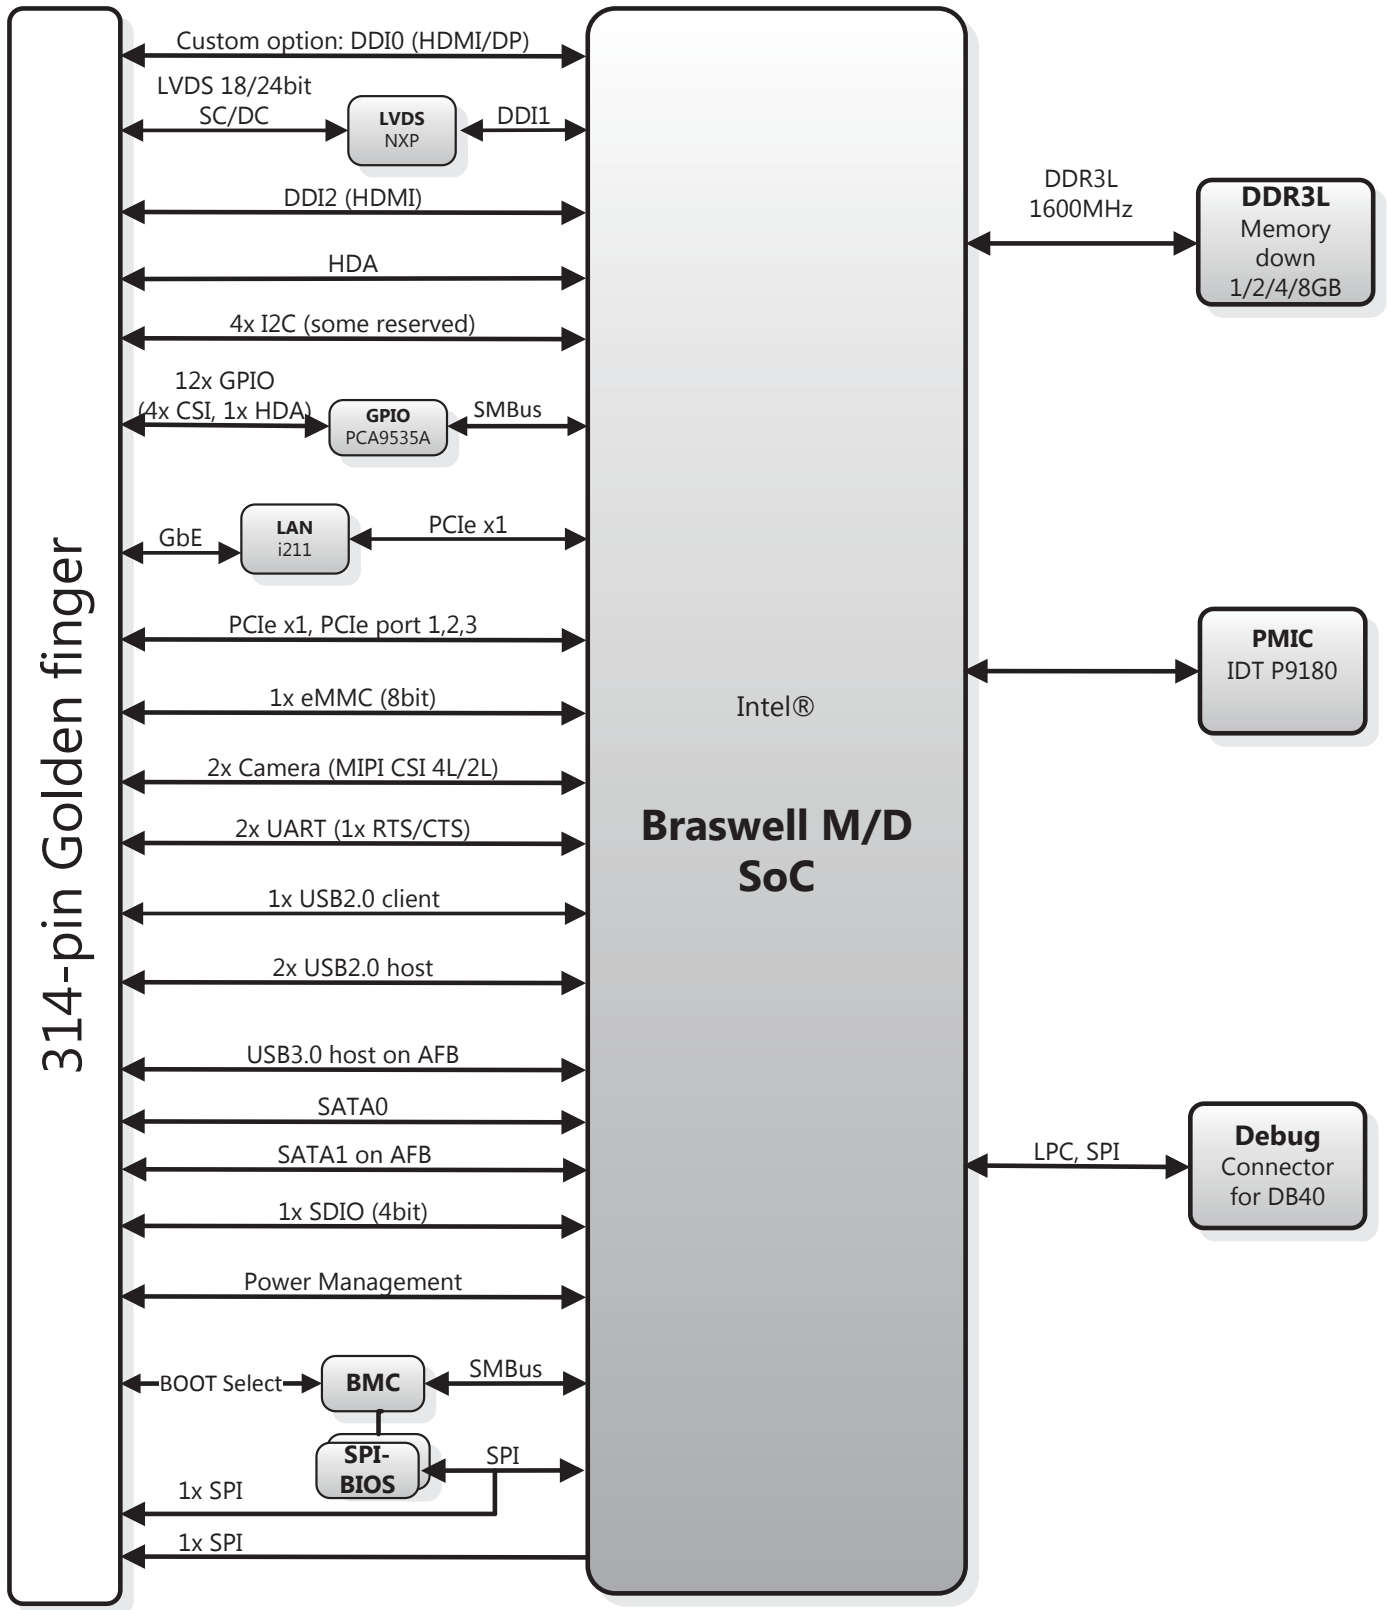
314-pin Golden finger

Custom option: DDI0 (HDMI/DP)

LVDS 18/24bit SC/DC

LVDS NXP

DDI1

DDI2 (HDMI)

HDA

4x I2C (some reserved)

12x GPIO (4x CSI, 1x HDA)

GPIO PCA9535A

SMBus

GbE

LAN i211

PCIe x1

PCIe x1, PCIe port 1,2,3

1x eMMC (8bit)

2x Camera (MIPI CSI 4L/2L)

2x UART (1x RTS/CTS)

1x USB2.0 client

2x USB2.0 host

USB3.0 host on AFB

SATA0

SATA1 on AFB

1x SDIO (4bit)

Power Management

BOOT Select

BMC

SMBus

SPI-BIOS

SPI

1x SPI

1x SPI

Intel®

Braswell M/D SoC

DDR3L 1600MHz

DDR3L Memory down 1/2/4/8GB

PMIC IDT P9180

LPC, SPI

Debug Connector for DB40